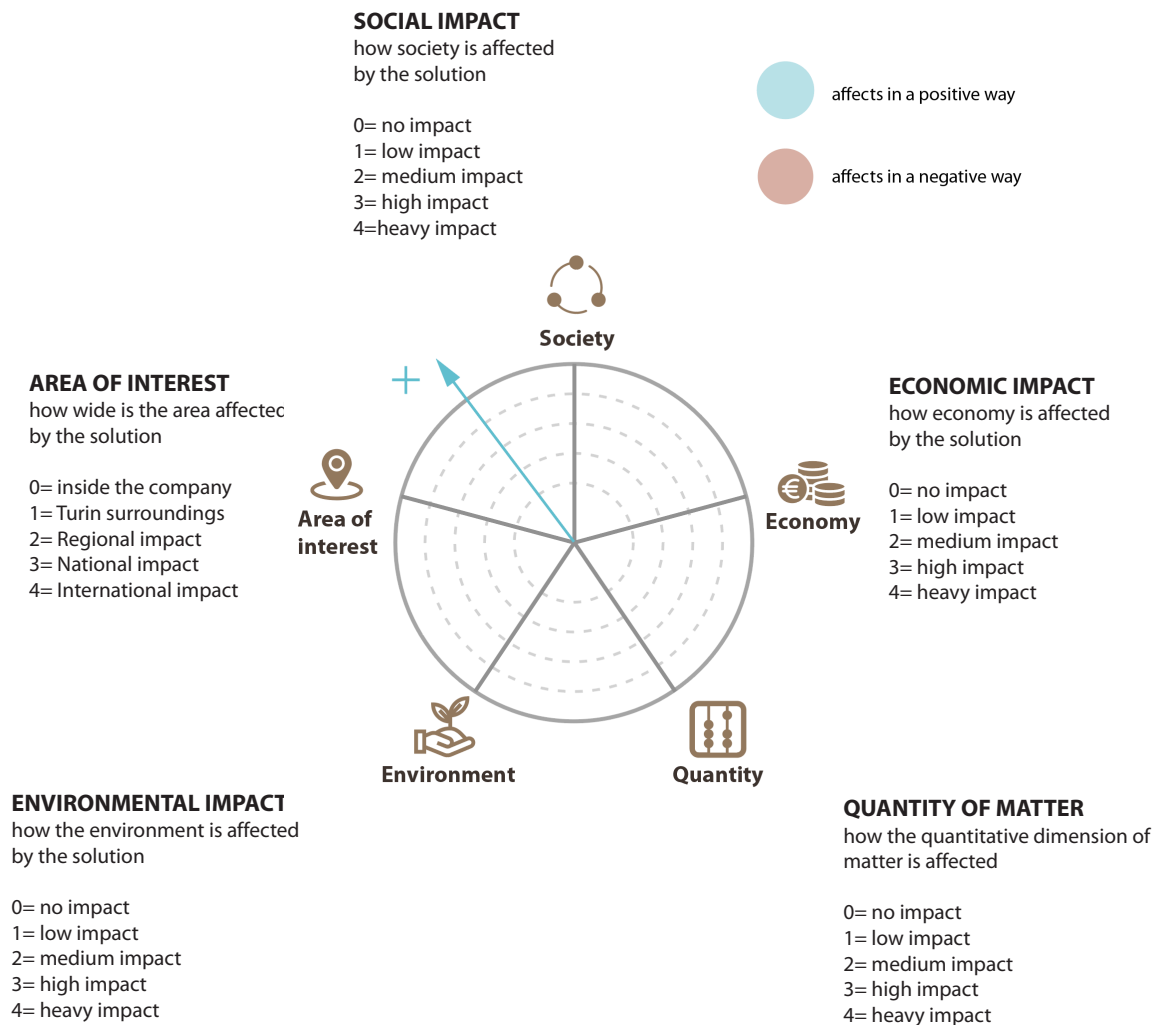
SOCIAL IMPACT
how society is affected by the solution

0= no impact
1= low impact
2= medium impact
3= high impact
4=heavy impact

affects in a positive way

affects in a negative way

Society

AREA OF INTEREST
how wide is the area affectec by the solution

0= inside the company
1= Turin surroundings
2= Regional impact
3= National impact
4= International impact

+

Area of interest

ECONOMIC IMPACT
how economy is affected by the solution

Economy

0= no impact
1= low impact
2= medium impact
3= high impact
4= heavy impact

Environment

Quantity

ENVIRONMENTAL IMPACT
how the environment is affected by the solution

0= no impact
1= low impact
2= medium impact
3= high impact
4= heavy impact

QUANTITY OF MATTER
how the quantitative dimension of matter is affected

0= no impact
1= low impact
2= medium impact
3= high impact
4= heavy impact